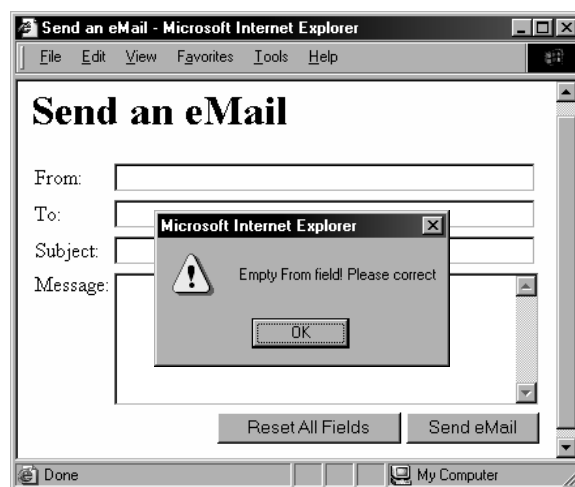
Send an eMail - Microsoft Internet Explorer

File Edit View Favorites Tools Help

Send an eMail

From:

To:

Subject:

Message:

Microsoft Internet Explorer

Empty From field! Please correct

OK

Reset All Fields

Send eMail

Done

My Computer